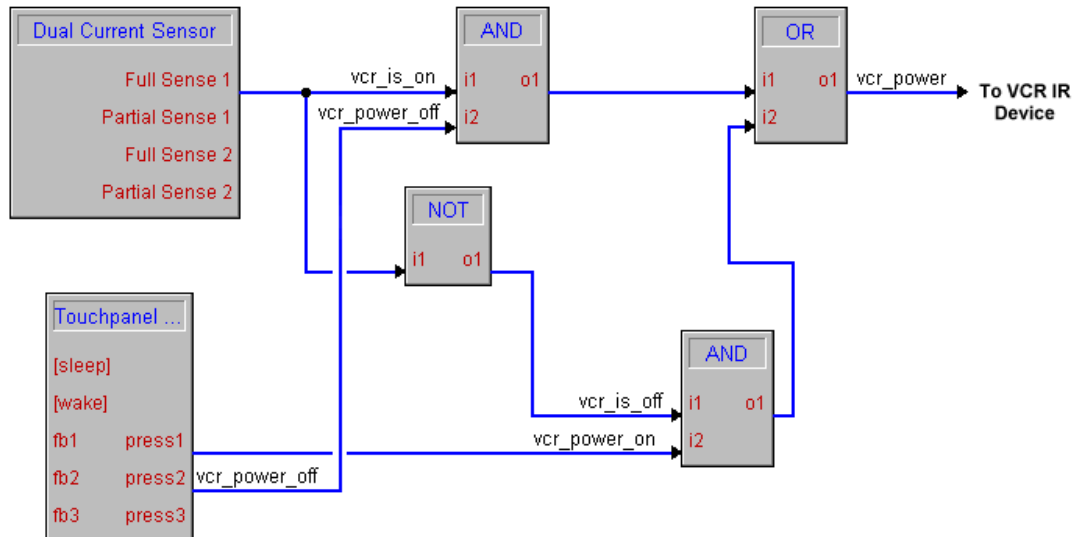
Dual Current Sensor
Full Sense 1
Partial Sense 1
Full Sense 2
Partial Sense 2

AND
i1 o1
i2

OR
i1 o1
i2

vcr_is_on
vcr_power_off
vcr_power
To VCR IR Device

NOT
i1 o1

Touchpanel ...
[sleep]
[wake]
fb1 press1
fb2 press2
fb3 press3

vcr_power_off

AND
i1 o1
i2

vcr_is_off
vcr_power_on